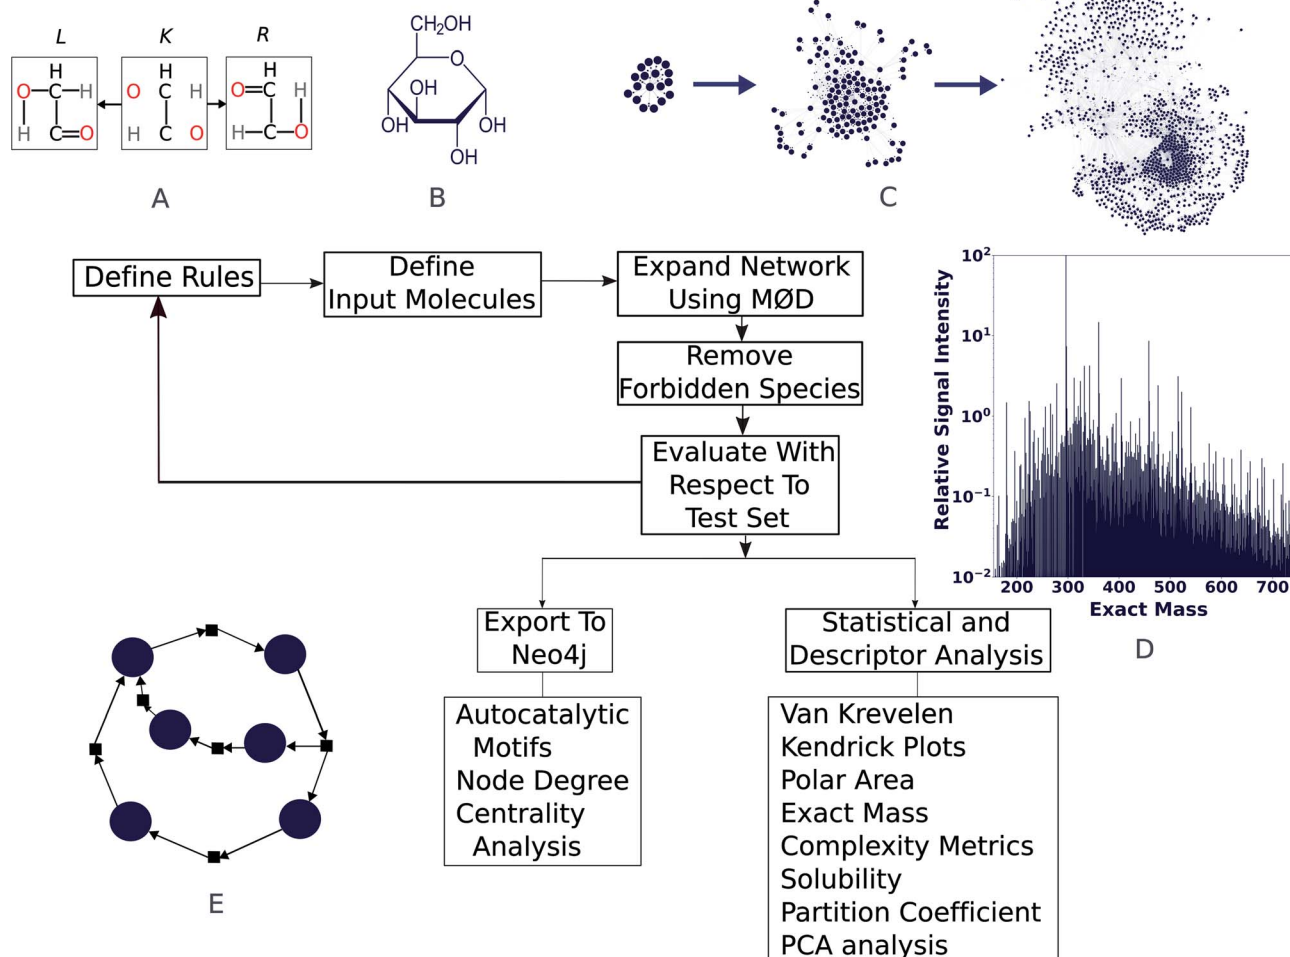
L K R

H
O—C—H
H C=O

H
O C H
H C O

H
O=C H
H—C—O

A

$CH_2OH$
O
OH
OH OH
OH

B

C

Define Rules

Define Input Molecules

Expand Network Using MØD

Remove Forbidden Species

Evaluate With Respect To Test Set

Export To Neo4j

Statistical and Descriptor Analysis

Autocatalytic Motifs
Node Degree
Centrality Analysis

Van Krevelen
Kendrick Plots
Polar Area
Exact Mass
Complexity Metrics
Solubility
Partition Coefficient
PCA analysis

Relative Signal Intensity
$10^2$
$10^1$
$10^0$
$10^{-1}$
$10^{-2}$
200 300 400 500 600 700
Exact Mass

D

E